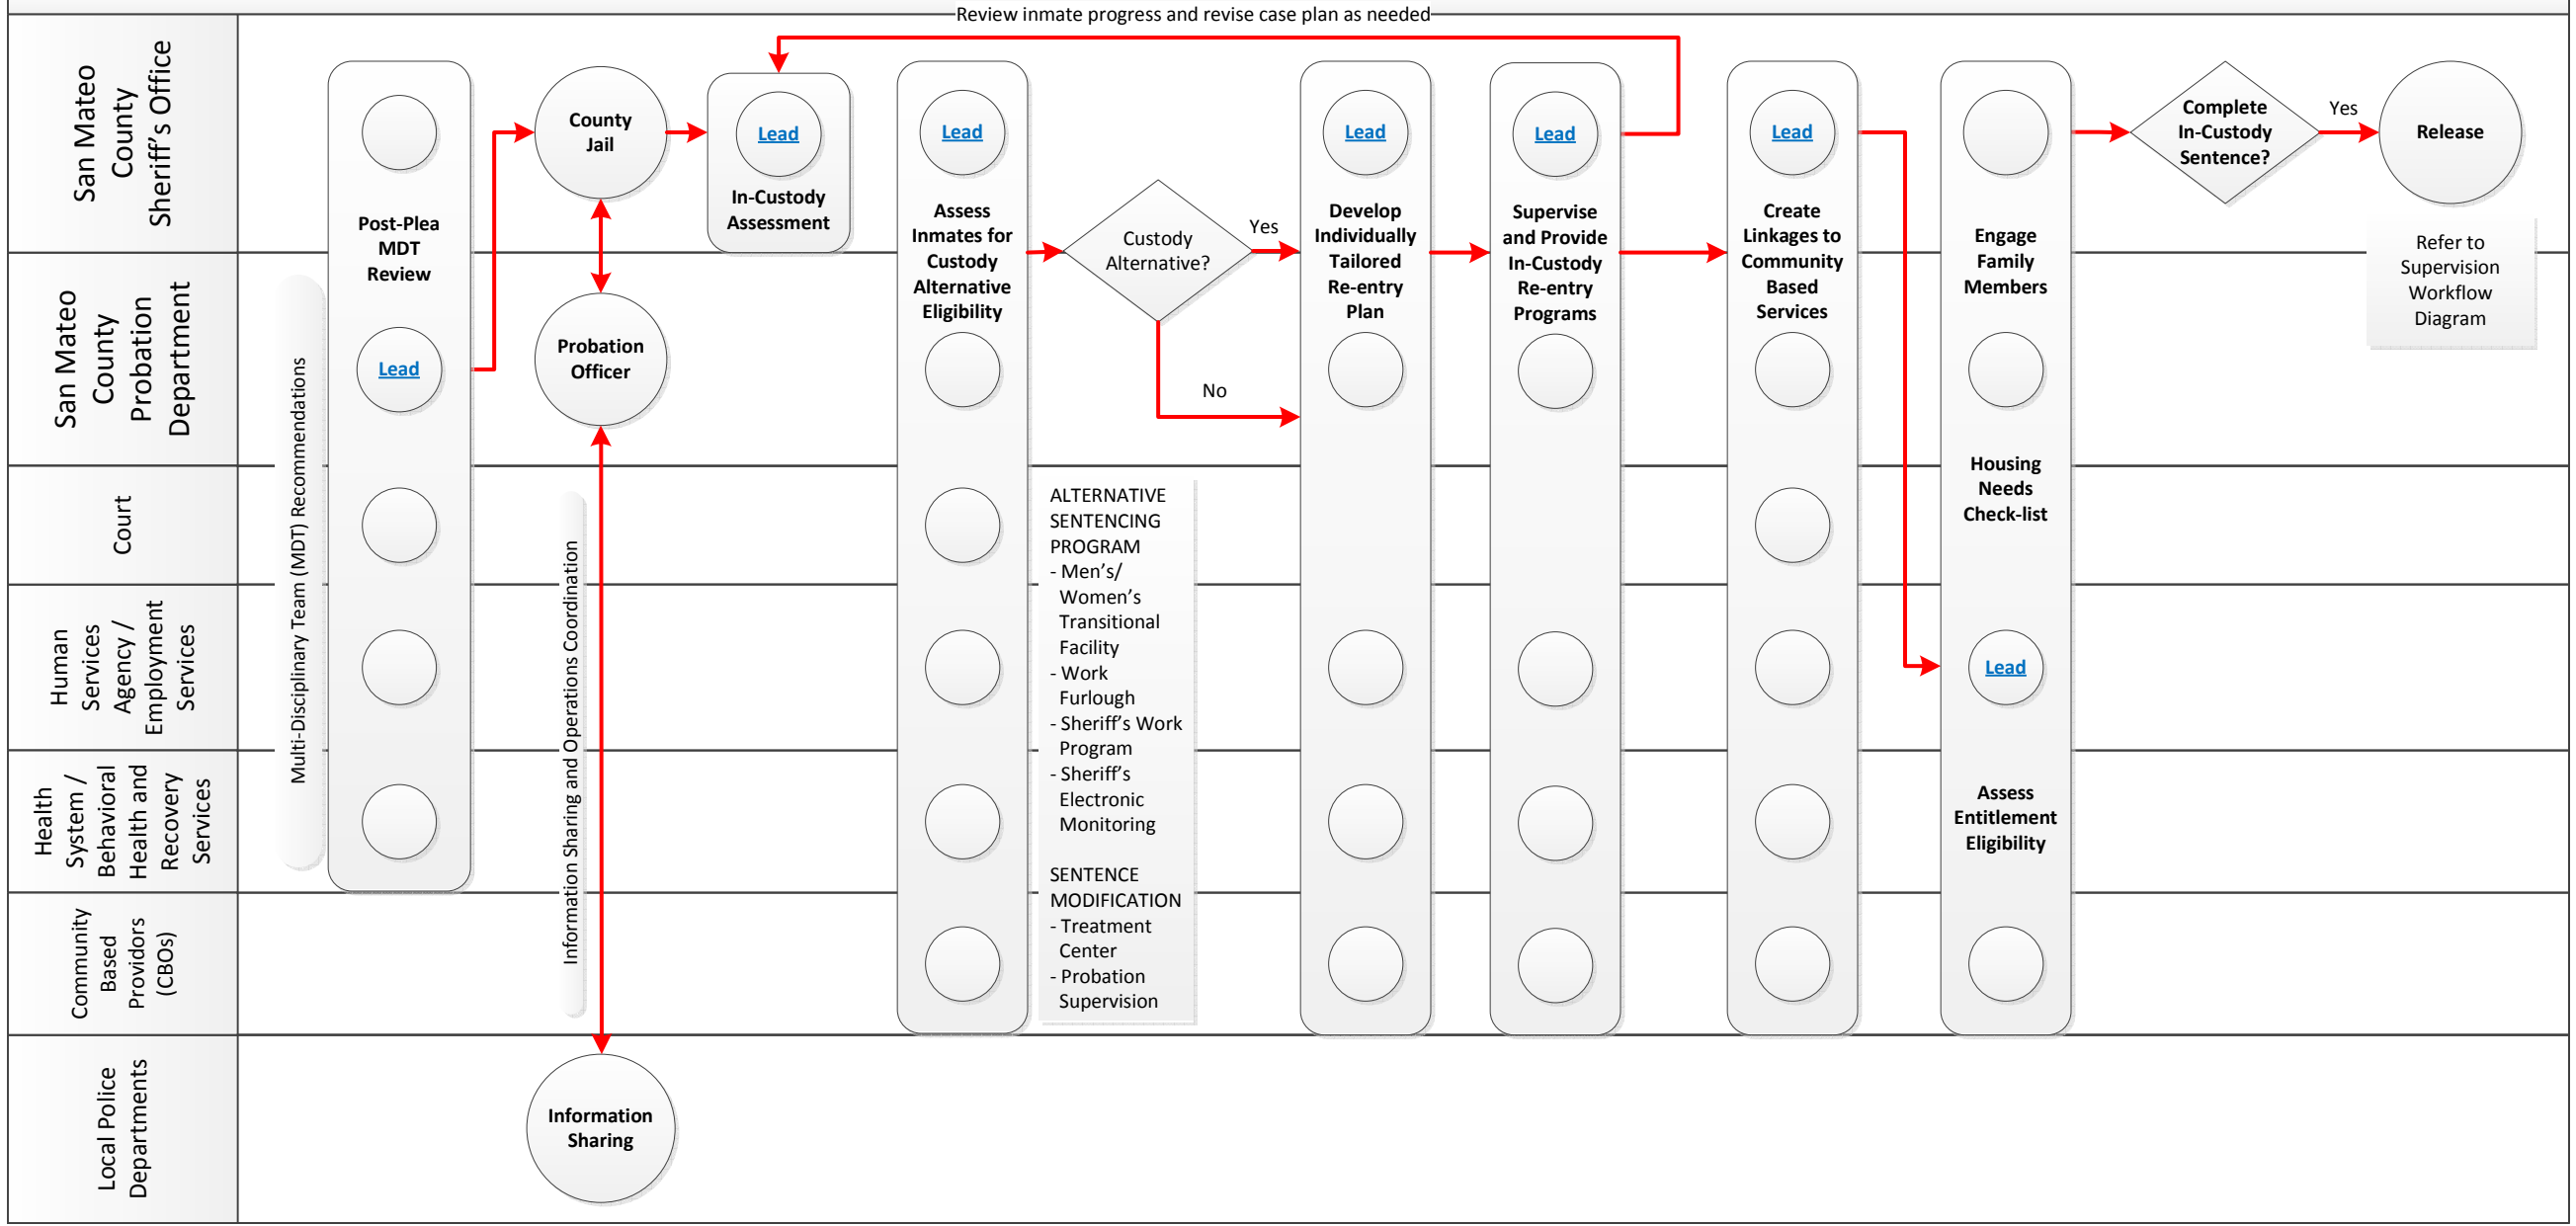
Review inmate progress and revise case plan as needed

San Mateo County Sheriff's Office

San Mateo County Probation Department

Court

Human Services Agency / Employment Services

Health System / Behavioral Health and Recovery Services

Community Based Providors (CBOs)

Local Police Departments

Multi-Disciplinary Team (MDT) Recommendations

Post-Plea MDT Review

Lead

County Jail

Probation Officer

Information Sharing and Operations Coordination

Information Sharing

Lead

In-Custody Assessment

Lead

Assess Inmates for Custody Alternative Eligibility

Custody Alternative?

Yes

No

ALTERNATIVE SENTENCING PROGRAM
- Men's/ Women's Transitional Facility
- Work Furlough
- Sheriff's Work Program
- Sheriff's Electronic Monitoring

SENTENCE MODIFICATION
- Treatment Center
- Probation Supervision

Lead

Develop Individually Tailored Re-entry Plan

Lead

Supervise and Provide In-Custody Re-entry Programs

Lead

Create Linkages to Community Based Services

Engage Family Members

Housing Needs Check-list

Lead

Assess Entitlement Eligibility

Complete In-Custody Sentence?

Yes

Release

Refer to Supervision Workflow Diagram